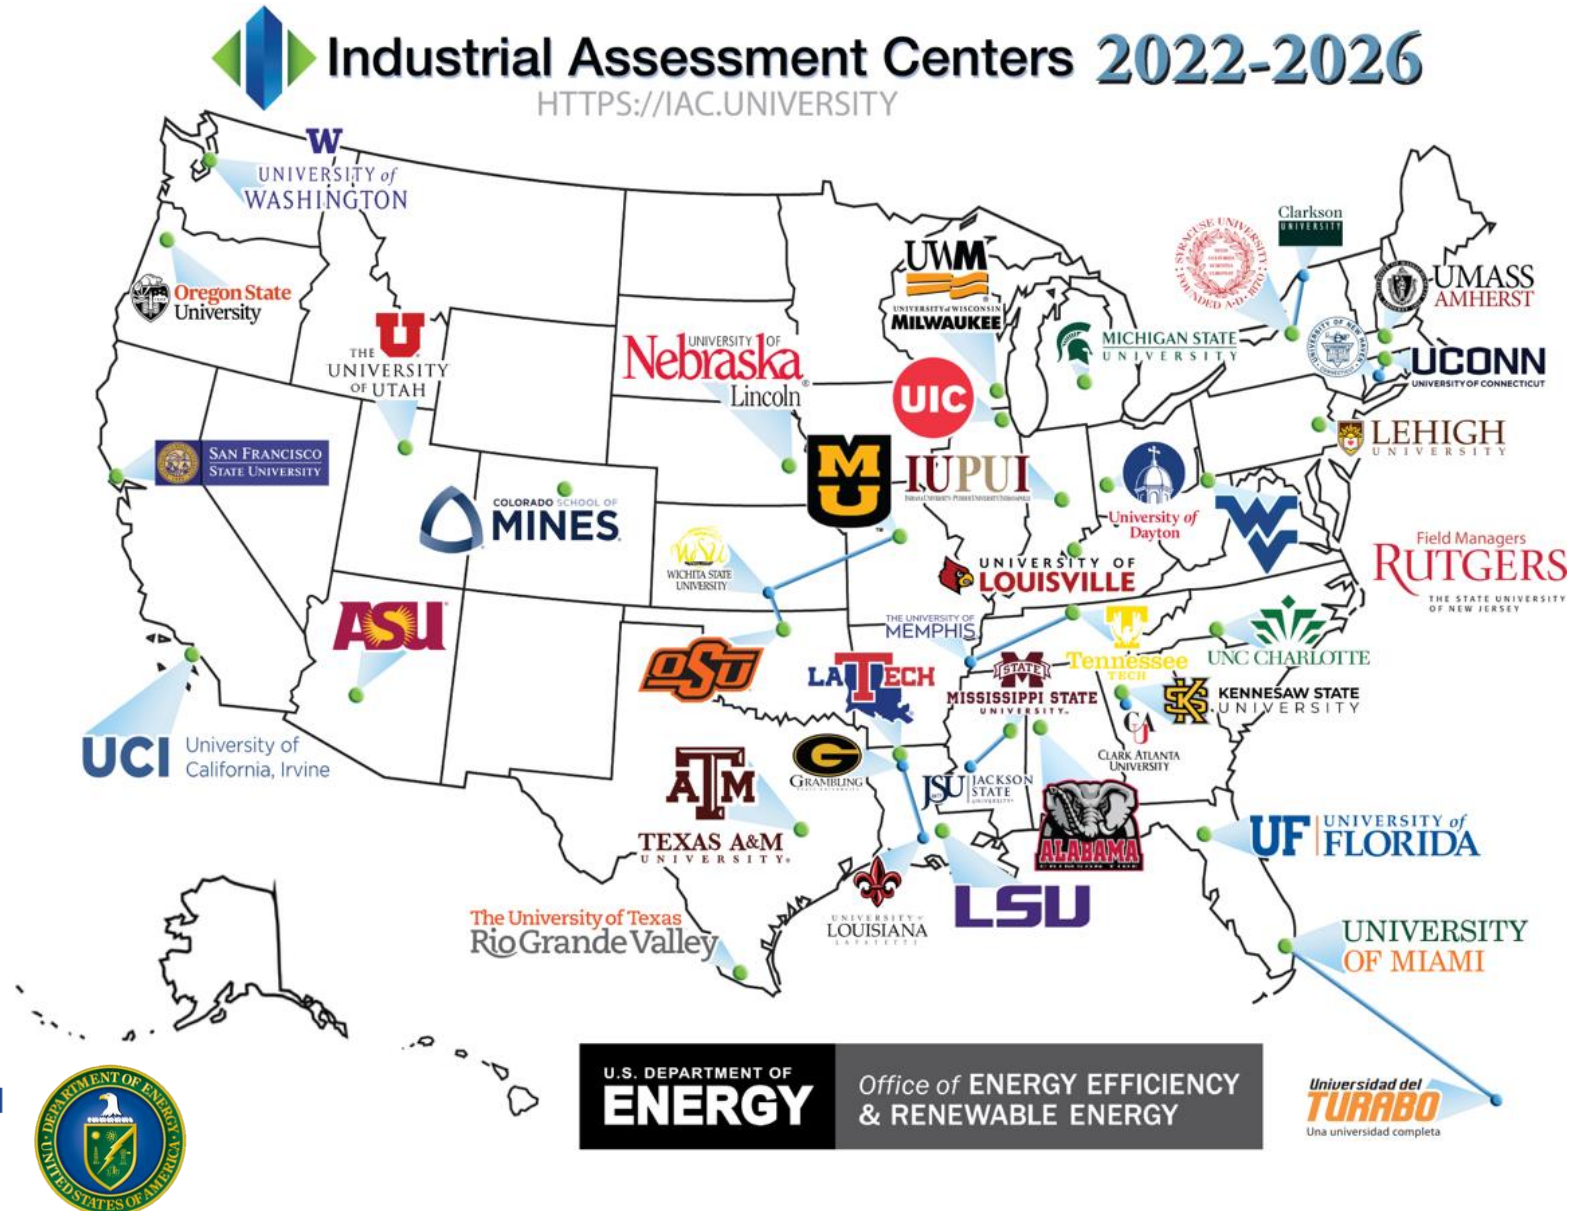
Industrial Assessment Centers 2022-2026
HTTPS://IAC.UNIVERSITY

W UNIVERSITY of WASHINGTON

Oregon State University

THE UNIVERSITY OF UTAH

SAN FRANCISCO STATE UNIVERSITY

COLORADO SCHOOL OF MINES

ASU

UCI University of California, Irvine

UNIVERSITY OF Nebraska Lincoln

WICHITA STATE UNIVERSITY

OSU

MU

UWM UNIVERSITY of WISCONSIN MILWAUKEE

UIC

IUPUI

MICHIGAN STATE UNIVERSITY

University of Dayton

UNIVERSITY OF LOUISVILLE

THE UNIVERSITY OF MEMPHIS

LA TECH

Tennessee TECH

MISSISSIPPI STATE UNIVERSITY

KENNESAW STATE UNIVERSITY

UNC CHARLOTTE

CLARK ATLANTA UNIVERSITY

GRAMBLING

JSU JACKSON STATE

TEXAS A&M UNIVERSITY

ALABAMA

LSU

UNIVERSITY of LOUISIANA LAFAYETTE

The University of Texas Rio Grande Valley

UF UNIVERSITY of FLORIDA

UNIVERSITY OF MIAMI

Universidad del TURABO Una universidad completa

Clarkson UNIVERSITY

SYRACUSE UNIVERSITY FOUNDED A.D. 1870

UNIVERSITY OF NEW HAVEN

UMASS AMHERST

UCONN UNIVERSITY OF CONNECTICUT

LEHIGH UNIVERSITY

Field Managers RUTGERS THE STATE UNIVERSITY OF NEW JERSEY

U.S. DEPARTMENT OF ENERGY Office of ENERGY EFFICIENCY & RENEWABLE ENERGY

DEPARTMENT OF ENERGY UNITED STATES OF AMERICA